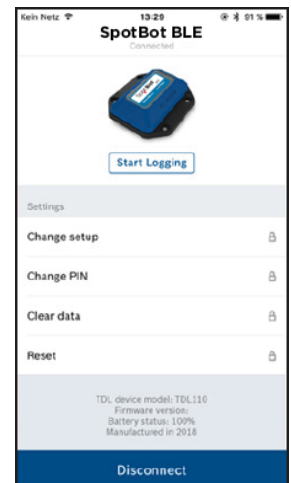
Kein Netz 13:29 91 %

SpotBot BLE

Connected

Start Logging

Settings

Change setup

Change PIN

Clear data

Reset

TDL device model: TDL110
Firmware version:
Battery status: 100%
Manufactured in 2018

Disconnect